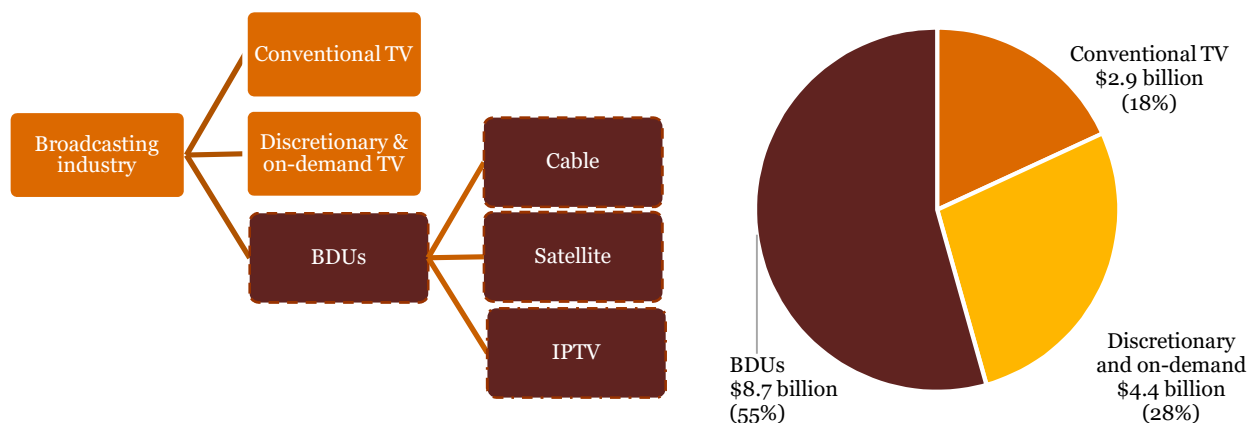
Broadcasting industry

Conventional TV

Discretionary & on-demand TV

BDUs

Cable

Satellite

IPTV

Conventional TV
$2.9 billion
(18%)

Discretionary and on-demand
$4.4 billion
(28%)

BDUs
$8.7 billion
(55%)